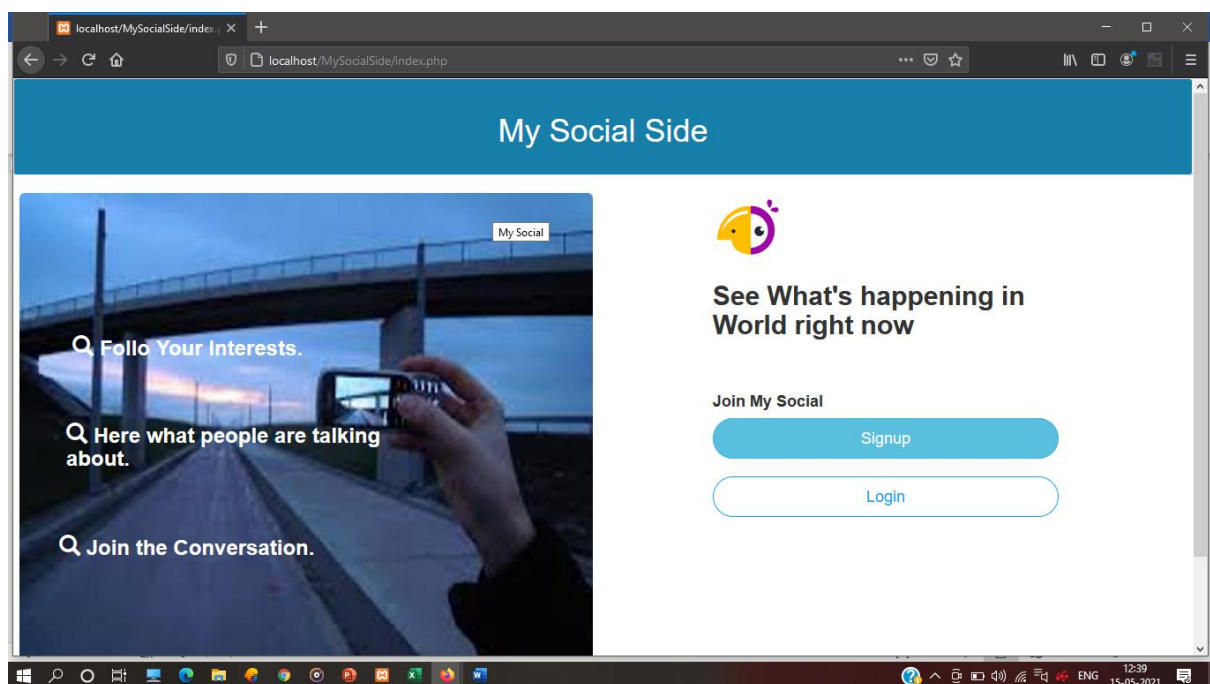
localhost/MySocialSide/index.p

localhost/MySocialSide/index.php

My Social Side

My Social

Follo Your Interests.

Here what people are talking about.

Join the Conversation.

See What's happening in World right now

Join My Social

Signup

Login

ENG 12:39 15-05-2021